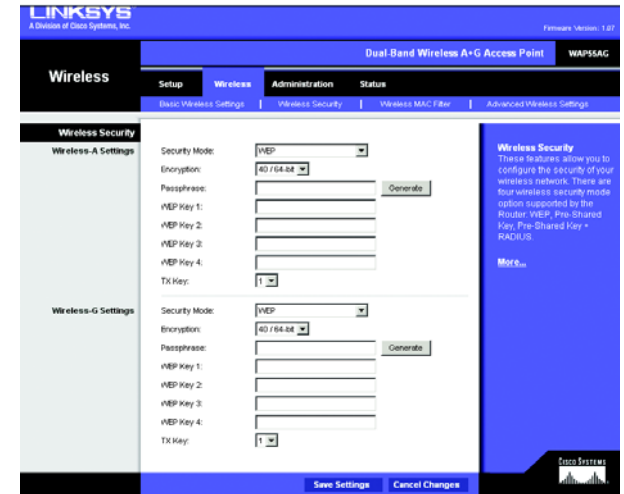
LINKSYS
A Division of Cisco Systems, Inc.

Firmware Version: 1.07

Dual-Band Wireless A+G Access Point | WAP55AG

Wireless

Setup | Wireless | Administration | Status

Basic Wireless Settings | Wireless Security | Wireless MAC Filter | Advanced Wireless Settings

Wireless Security

Wireless-A Settings

Security Mode: WEP
Encryption: 40 / 64-bit
Passphrase: Generate
WEP Key 1:
WEP Key 2:
WEP Key 3:
WEP Key 4:
TX Key: 1

Wireless-G Settings

Security Mode: WEP
Encryption: 40 / 64-bit
Passphrase: Generate
WEP Key 1:
WEP Key 2:
WEP Key 3:
WEP Key 4:
TX Key: 1

Wireless Security
These features allow you to configure the security of your wireless network. There are four wireless security mode option supported by the Router: WEP, Pre-Shared Key, Pre-Shared Key + RADIUS.

More...

Save Settings | Cancel Changes

Cisco Systems